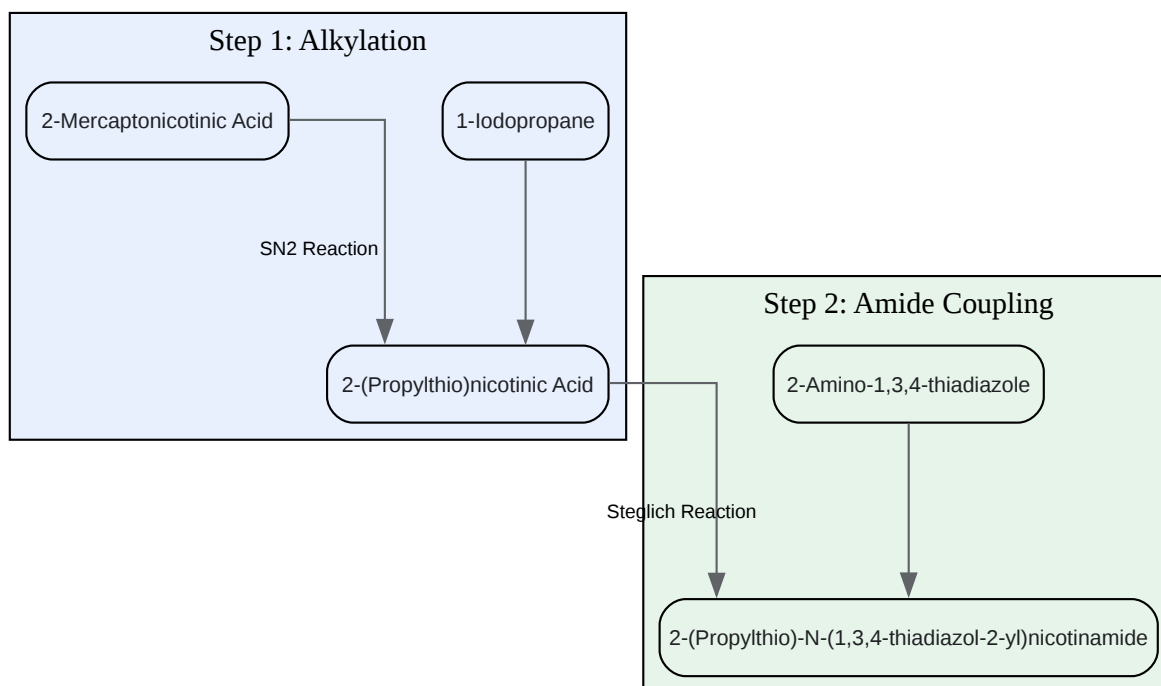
Step 1: Alkylation

2-Mercaptonicotinic Acid

1-Iodopropane

SN2 Reaction

2-(Propylthio)nicotinic Acid

Step 2: Amide Coupling

2-Amino-1,3,4-thiadiazole

Steglich Reaction

2-(Propylthio)-N-(1,3,4-thiadiazol-2-yl)nicotinamide